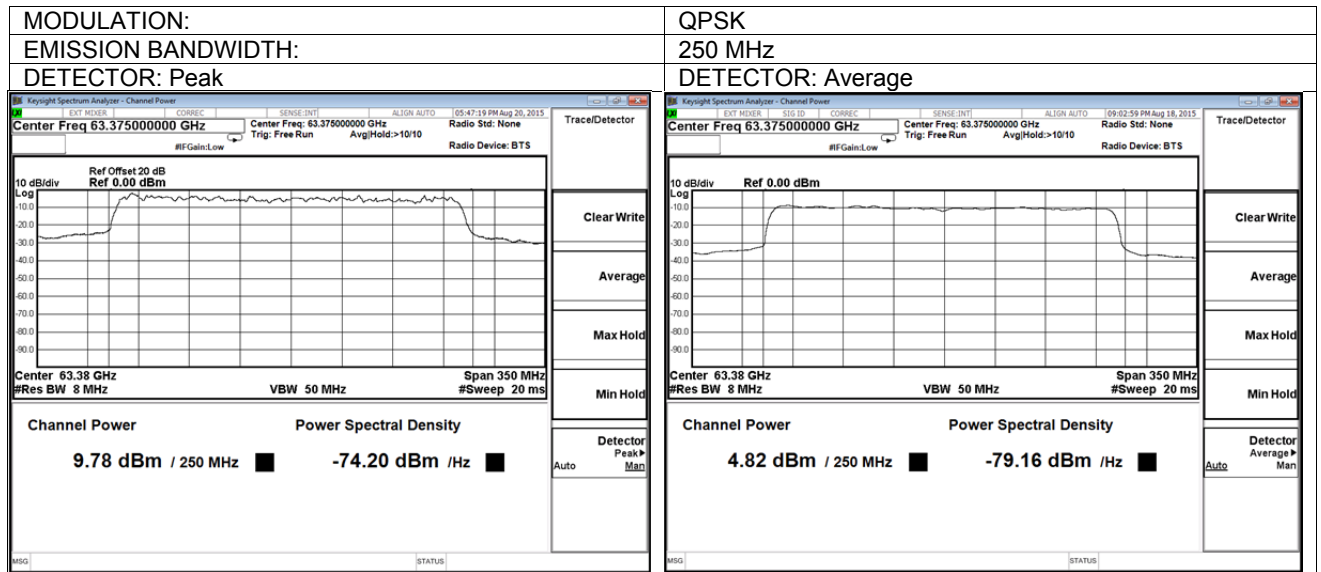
| MODULATION: | QPSK |
|---|---|
| EMISSION BANDWIDTH: | 250 MHz |
| DETECTOR: Peak | DETECTOR: Average |

Keysight Spectrum Analyzer - Channel Power
EXT MIXER CORREC SENSE:INT ALIGN AUTO 05:47:19 PM Aug 20, 2015
Center Freq 63.375000000 GHz
Center Freq: 63.375000000 GHz
Trig: Free Run Avg|Hold:>10/10
#IFGain:Low
Radio Std: None
Radio Device: BTS
Trace/Detector
10 dB/div
Log
Ref Offset 20 dB
Ref 0.00 dBm
-10.0
-20.0
-30.0
-40.0
-50.0
-60.0
-70.0
-80.0
-90.0
Center 63.38 GHz
#Res BW 8 MHz
VBW 50 MHz
Span 350 MHz
#Sweep 20 ms
Clear Write
Average
Max Hold
Min Hold
Channel Power
9.78 dBm / 250 MHz
Power Spectral Density
-74.20 dBm /Hz
Detector
Peak▶
Auto Man
MSG
STATUS

Keysight Spectrum Analyzer - Channel Power
EXT MIXER SIG ID CORREC SENSE:INT ALIGN AUTO 09:02:59 PM Aug 18, 2015
Center Freq 63.375000000 GHz
Center Freq: 63.375000000 GHz
Trig: Free Run Avg|Hold:>10/10
#IFGain:Low
Radio Std: None
Radio Device: BTS
Trace/Detector
10 dB/div
Log
Ref 0.00 dBm
-10.0
-20.0
-30.0
-40.0
-50.0
-60.0
-70.0
-80.0
-90.0
Center 63.38 GHz
#Res BW 8 MHz
VBW 50 MHz
Span 350 MHz
#Sweep 20 ms
Clear Write
Average
Max Hold
Min Hold
Channel Power
4.82 dBm / 250 MHz
Power Spectral Density
-79.16 dBm /Hz
Detector
Average▶
Auto Man
MSG
STATUS